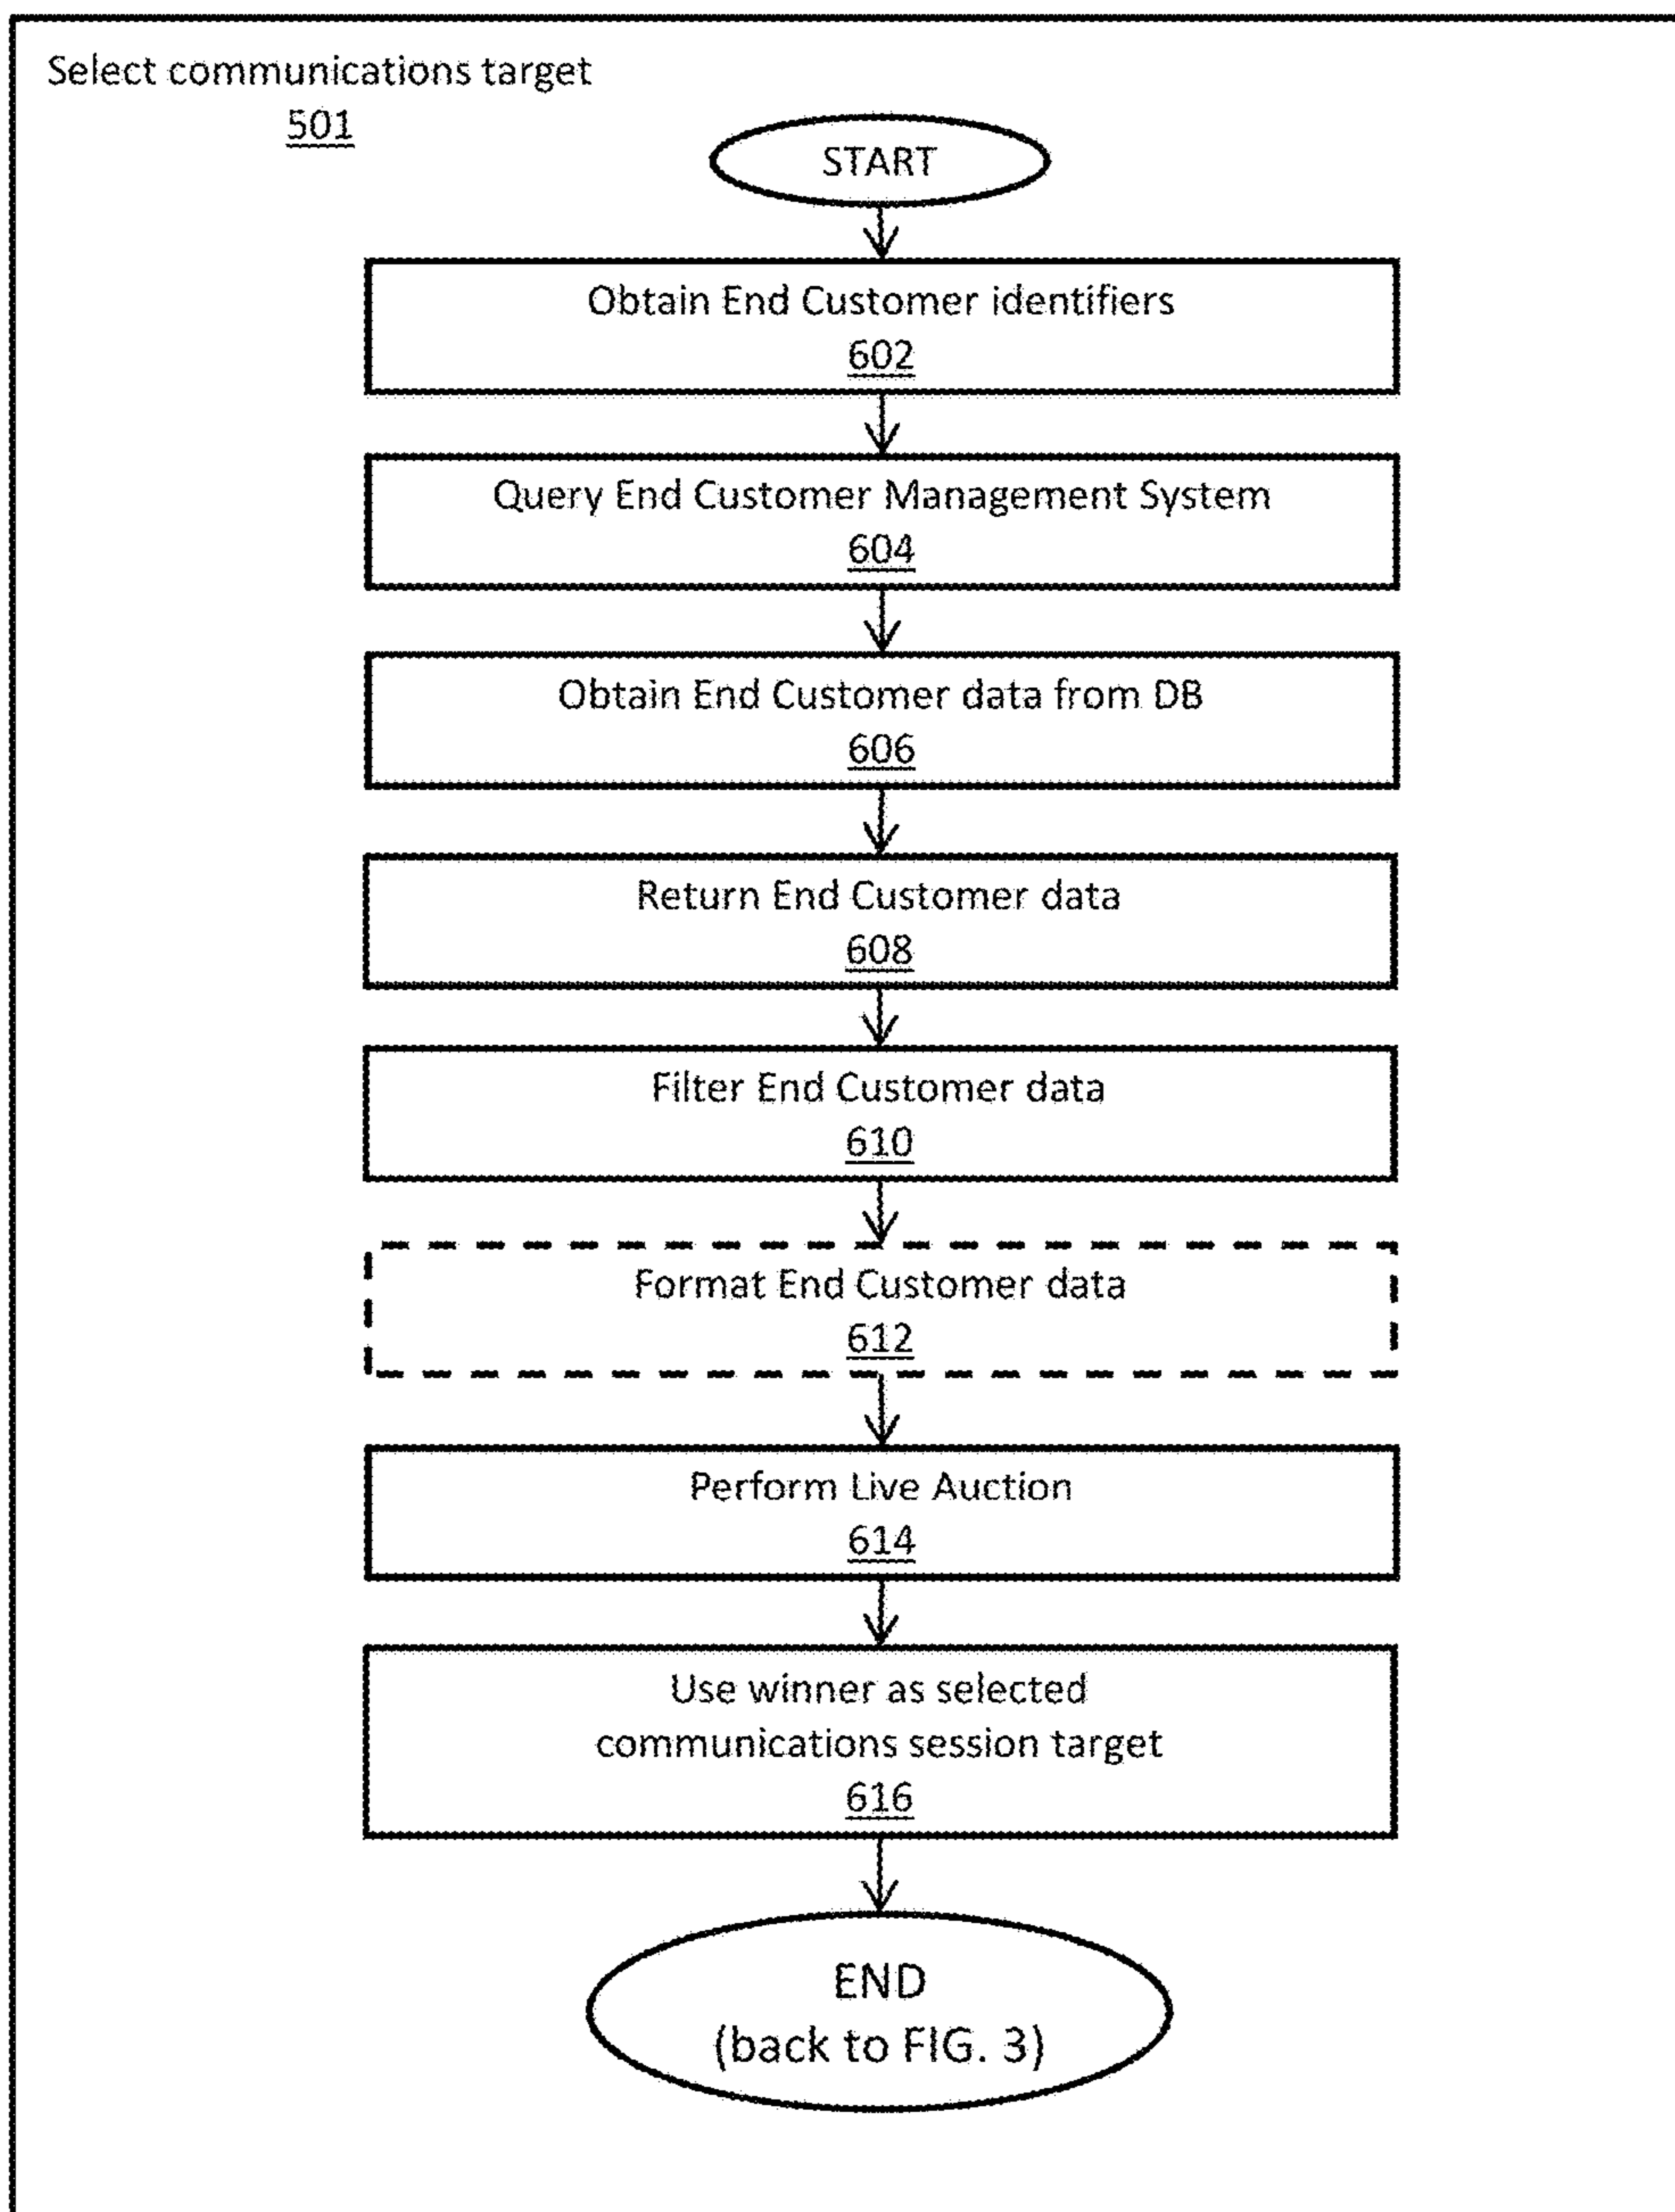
Select communications target
501

START

Obtain End Customer identifiers
602

Query End Customer Management System
604

Obtain End Customer data from DB
606

Return End Customer data
608

Filter End Customer data
610

Format End Customer data
612

Perform Live Auction
614

Use winner as selected communications session target
616

END
(back to FIG. 3)